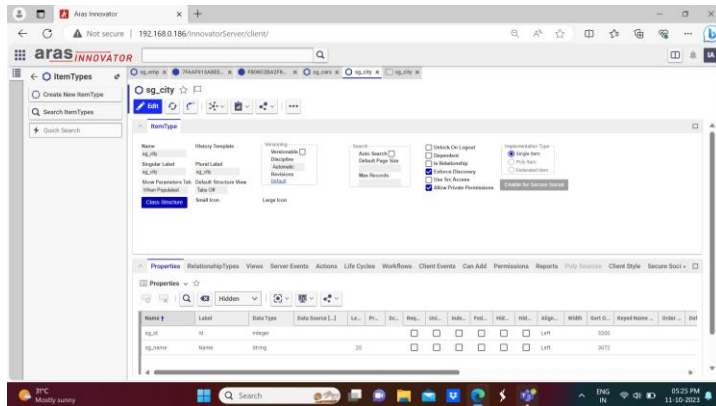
Aras Innovator

Not secure | 192.168.0.186/InnovatorServer/client/

aras INNOVATOR

ItemTypes

Create New ItemType

Search ItemTypes

Quick Search

sg_emp | 7FAAF01 | FB09C0B4 | sg_core | sg_city | sg_city

sg_city

Edit

ItemType

Name
sg_city

Singular Label
sg_city

Show Parameters Tab
When Populated

Class Structure

History Template

Plural Label
sg_city

Default Structure View
Tabs Off

Small Icon

Versioning
Versionable
Discipline
Automatic
Revisions
Default

Large Icon

Search
Auto Search
Default Page Size

Max Records

Unlock On Logout
Dependent
Is Relationship
Enforce Discovery
Use Src Access
Allow Private Permissions

Implementation Type
Single Item
Poly Item
Federated Item

Enable for Secure Social

Properties | RelationshipTypes | Views | Server Events | Actions | Life Cycles | Workflows | Client Events | Can Add | Permissions | Reports | Poly Sources | Client Style | Secure Soci

Properties

Hidden

| Name | Label | Data Type | Data Source [...] | Le... | Pr... | Sc... | Req... | Uni... | Inde... | Fed... | Hid... | Hid... | Align... | Width | Sort O... | Keyed Name ... | Order ... | Def |
|---|---|---|---|---|---|---|---|---|---|---|---|---|---|---|---|---|---|---|
| sg_id | id | Integer | | | | | | | | | | | Left | | 3200 | | | |
| sg_name | Name | String | | 20 | | | | | | | | | Left | | 3072 | | | |

31°C
Mostly sunny

Search

ENG IN

05:25 PM
11-10-2023